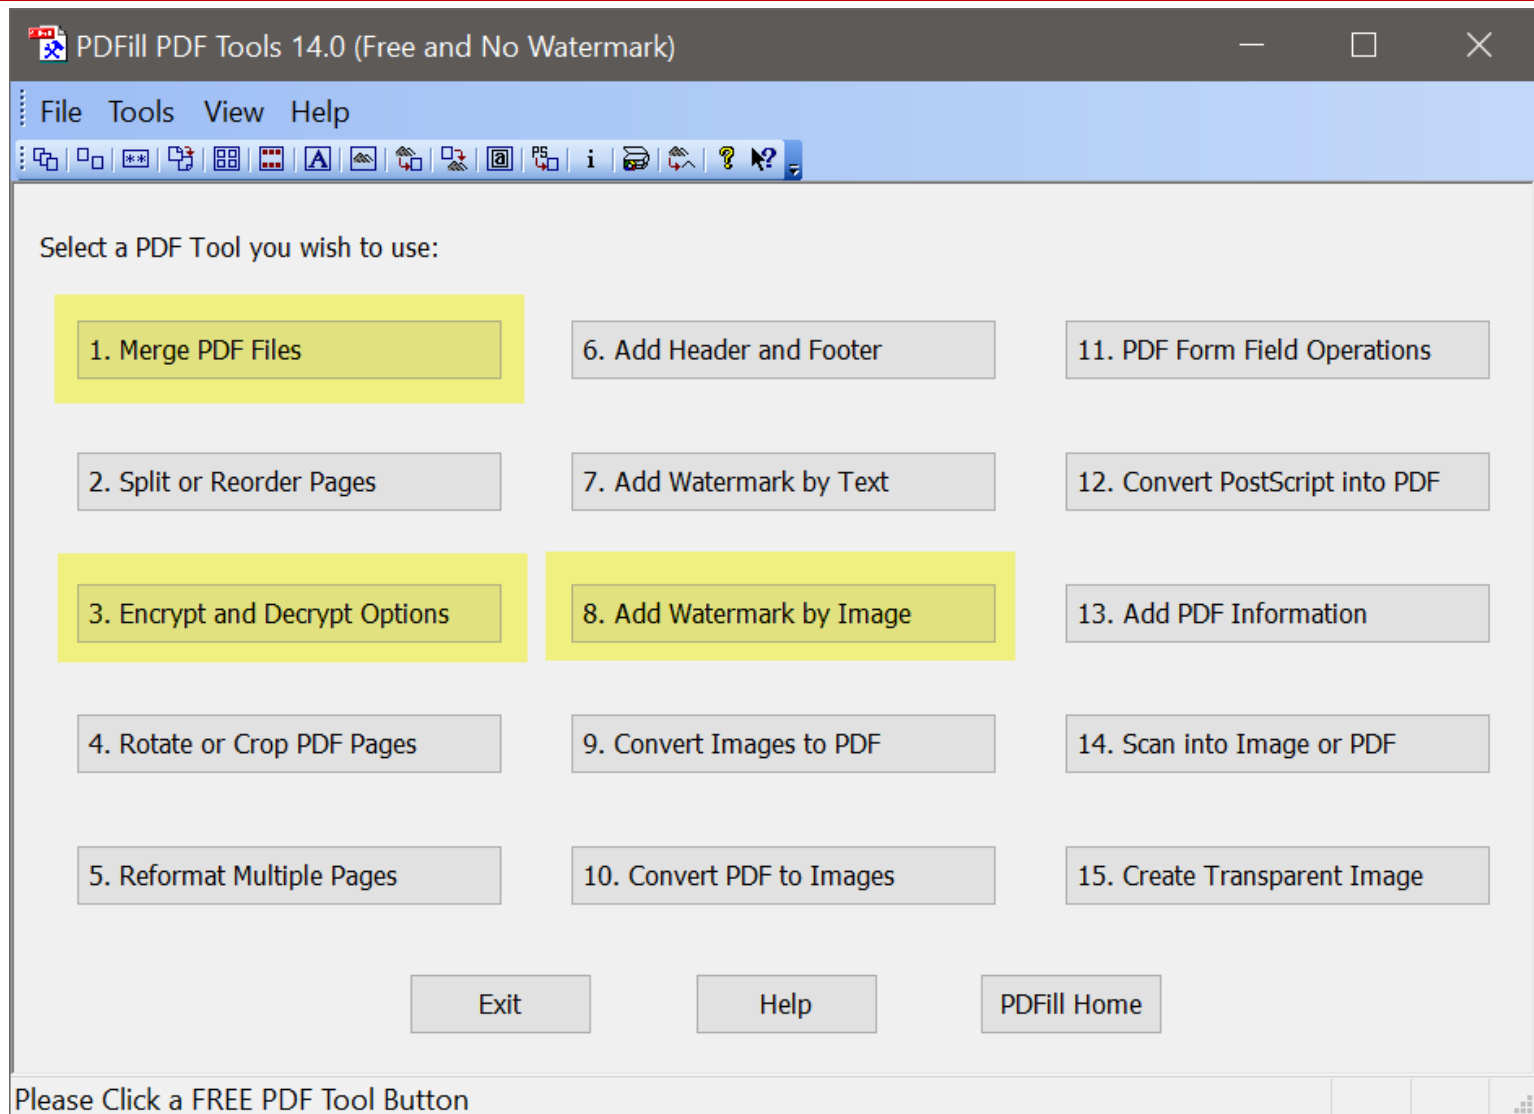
PDFill PDF Tools 14.0 (Free and No Watermark)

File Tools View Help

i

Select a PDF Tool you wish to use:

1. Merge PDF Files

6. Add Header and Footer

11. PDF Form Field Operations

2. Split or Reorder Pages

7. Add Watermark by Text

12. Convert PostScript into PDF

3. Encrypt and Decrypt Options

8. Add Watermark by Image

13. Add PDF Information

4. Rotate or Crop PDF Pages

9. Convert Images to PDF

14. Scan into Image or PDF

5. Reformat Multiple Pages

10. Convert PDF to Images

15. Create Transparent Image

Exit

Help

PDFill Home

Please Click a FREE PDF Tool Button